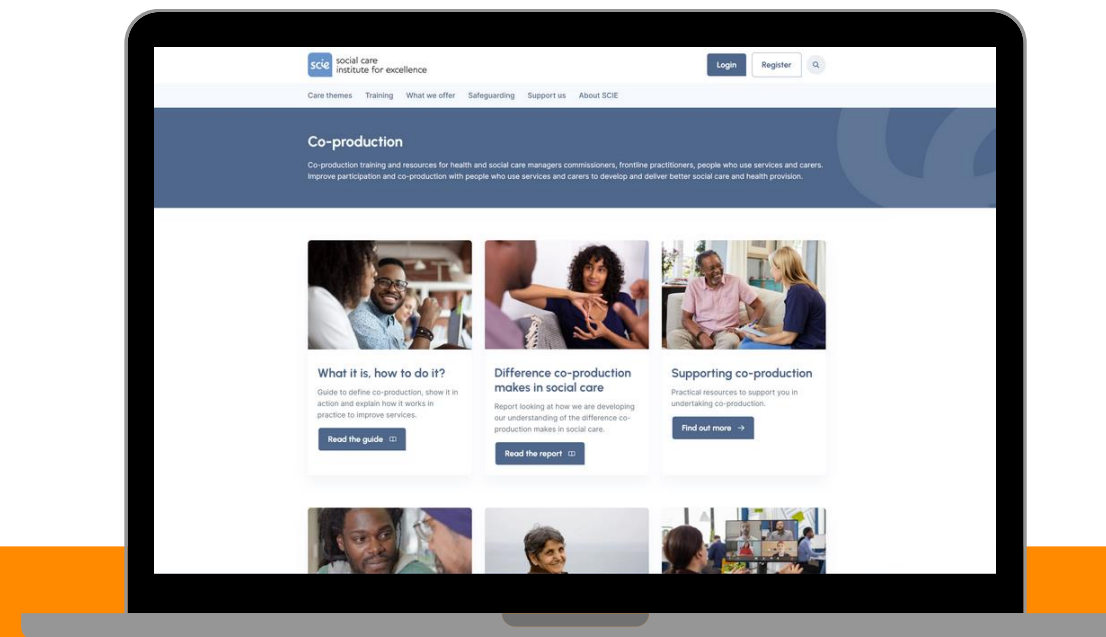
scie social care institute for excellence

Login Register

Care themes Training What we offer Safeguarding Support us About SCIE

Co-production

Co-production training and resources for health and social care managers commissioners, frontline practitioners, people who use services and carers. Improve participation and co-production with people who use services and carers to develop and deliver better social care and health provision.

What it is, how to do it?

Guide to define co-production, show it in action and explain how it works in practice to improve services.

Read the guide

Difference co-production makes in social care

Report looking at how we are developing our understanding of the difference co-production makes in social care.

Read the report

Supporting co-production

Practical resources to support you in undertaking co-production.

Find out more